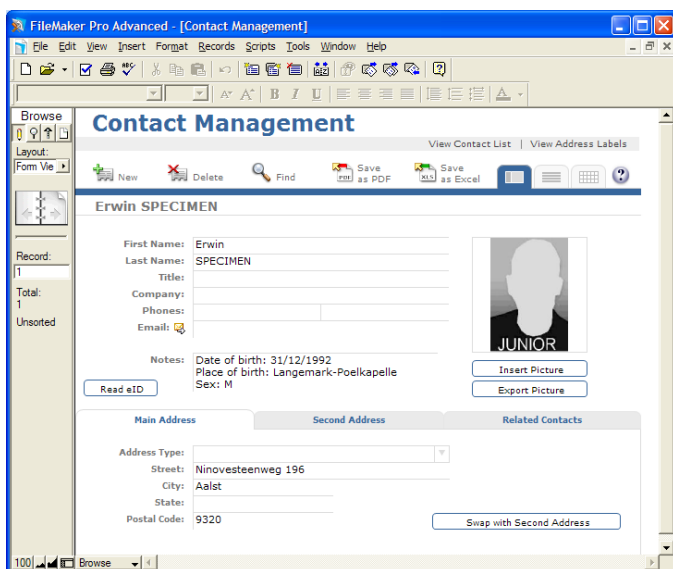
FileMaker Pro Advanced - [Contact Management]

File Edit View Insert Format Records Scripts Tools Window Help

Browse

Layout:

Form Vie

Record:

1

Total:

1

Unsorted

Contact Management

View Contact List | View Address Labels

New Delete Find Save as PDF Save as Excel

Erwin SPECIMEN

First Name: Erwin

Last Name: SPECIMEN

Title:

Company:

Phones:

Email:

Notes: Date of birth: 31/12/1992
Place of birth: Langemark-Poelkapelle
Sex: M

JUNIOR

Insert Picture

Export Picture

Read eID

Main Address | Second Address | Related Contacts

Address Type:

Street: Ninovesteenweg 196

City: Aalst

State:

Postal Code: 9320

Swap with Second Address

100 Browse